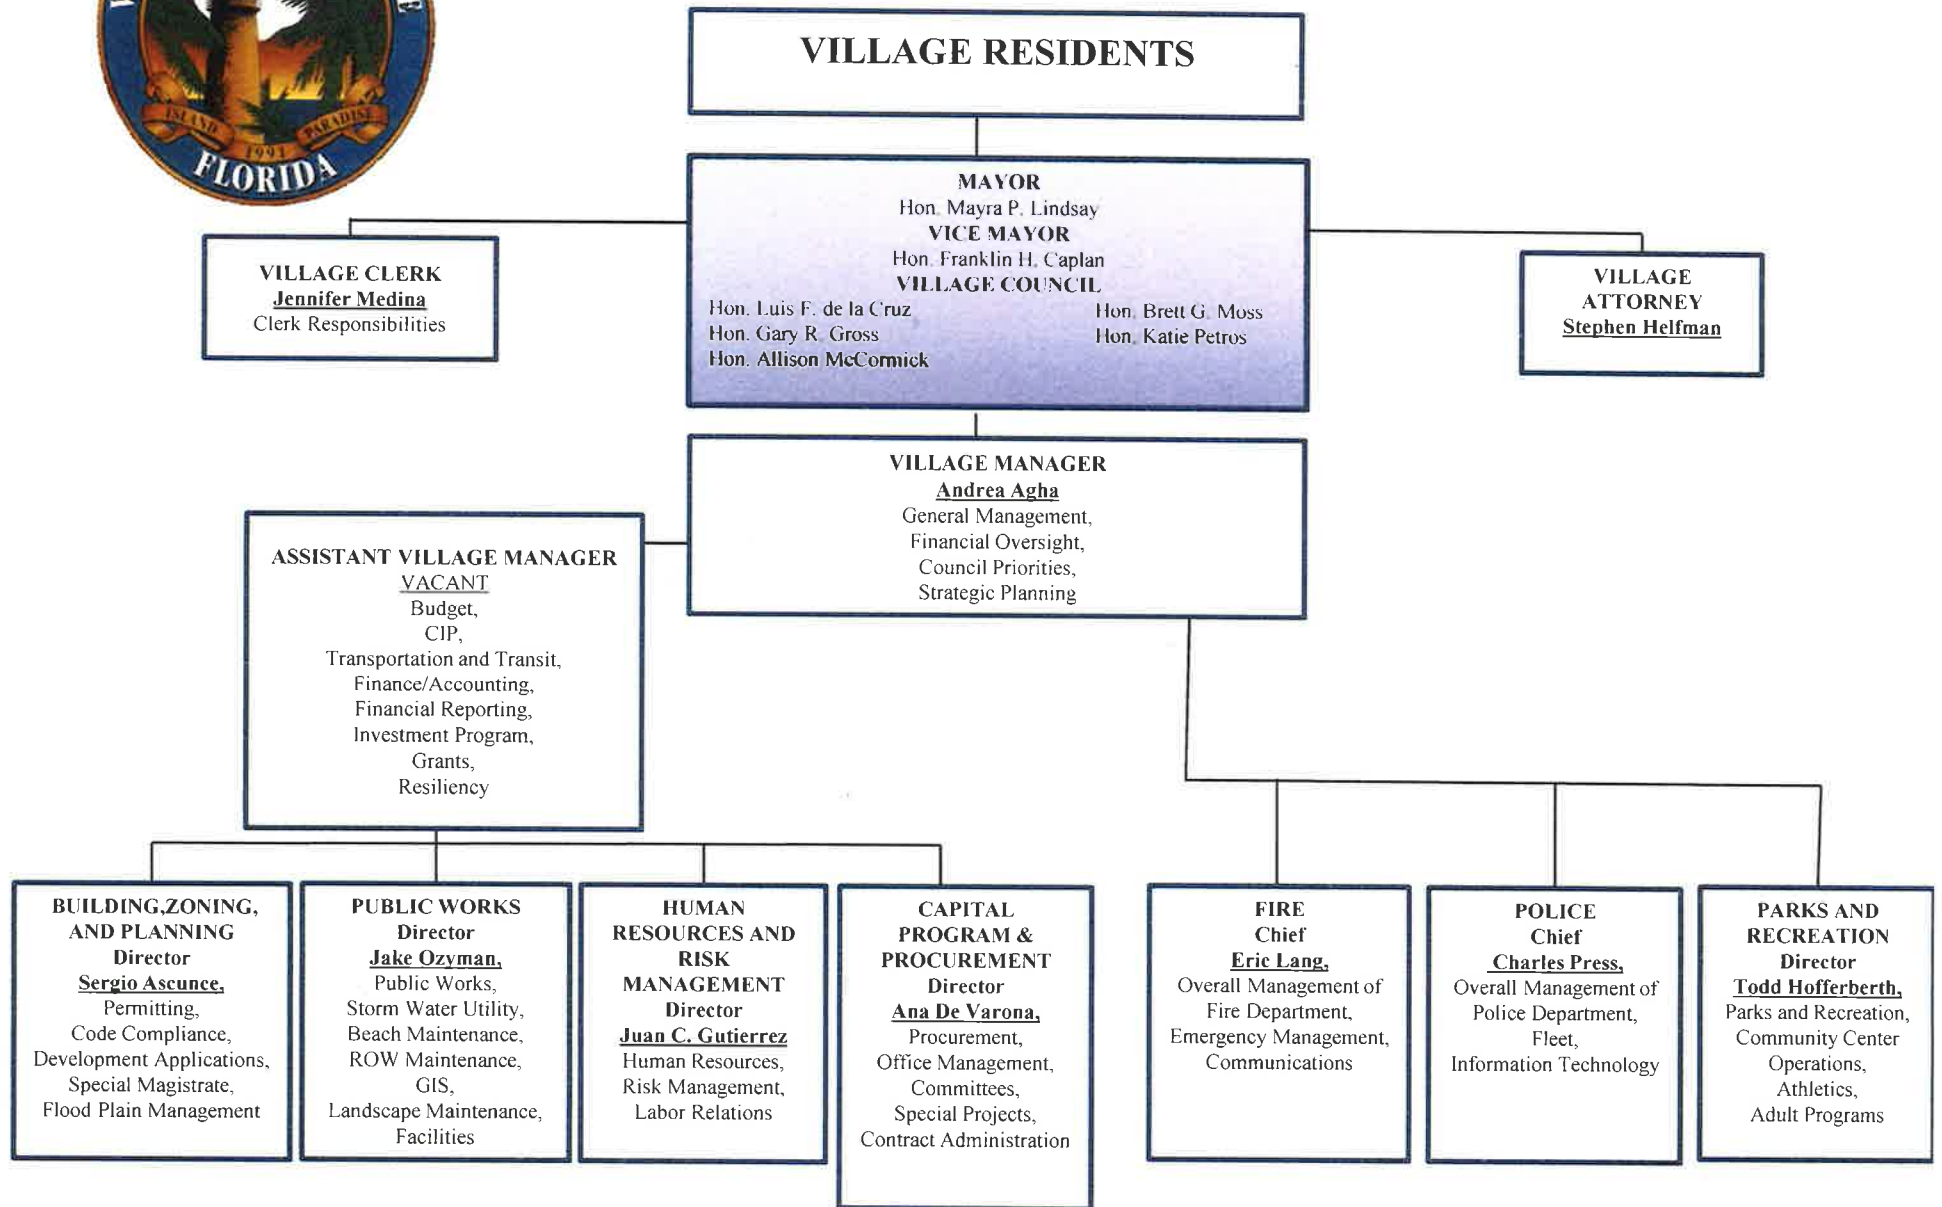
ISLAND 1991 PARADISE
FLORIDA

VILLAGE RESIDENTS

MAYOR
Hon. Mayra P. Lindsay
VICE MAYOR
Hon. Franklin H. Caplan
VILLAGE COUNCIL
Hon. Luis F. de la Cruz
Hon. Gary R. Gross
Hon. Allison McCormick
Hon. Brett G. Moss
Hon. Katie Petros

VILLAGE CLERK
Jennifer Medina
Clerk Responsibilities

VILLAGE ATTORNEY
Stephen Helfman

VILLAGE MANAGER
Andrea Agha
General Management,
Financial Oversight,
Council Priorities,
Strategic Planning

ASSISTANT VILLAGE MANAGER
VACANT
Budget,
CIP,
Transportation and Transit,
Finance/Accounting,
Financial Reporting,
Investment Program,
Grants,
Resiliency

BUILDING,ZONING, AND PLANNING
Director
Sergio Ascunce,
Permitting,
Code Compliance,
Development Applications,
Special Magistrate,
Flood Plain Management

PUBLIC WORKS
Director
Jake Ozyman,
Public Works,
Storm Water Utility,
Beach Maintenance,
ROW Maintenance,
GIS,
Landscape Maintenance,
Facilities

HUMAN RESOURCES AND RISK MANAGEMENT
Director
Juan C. Gutierrez
Human Resources,
Risk Management,
Labor Relations

CAPITAL PROGRAM & PROCUREMENT
Director
Ana De Varona,
Procurement,
Office Management,
Committees,
Special Projects,
Contract Administration

FIRE
Chief
Eric Lang,
Overall Management of Fire Department,
Emergency Management,
Communications

POLICE
Chief
Charles Press,
Overall Management of Police Department,
Fleet,
Information Technology

PARKS AND RECREATION
Director
Todd Hofferberth,
Parks and Recreation,
Community Center Operations,
Athletics,
Adult Programs